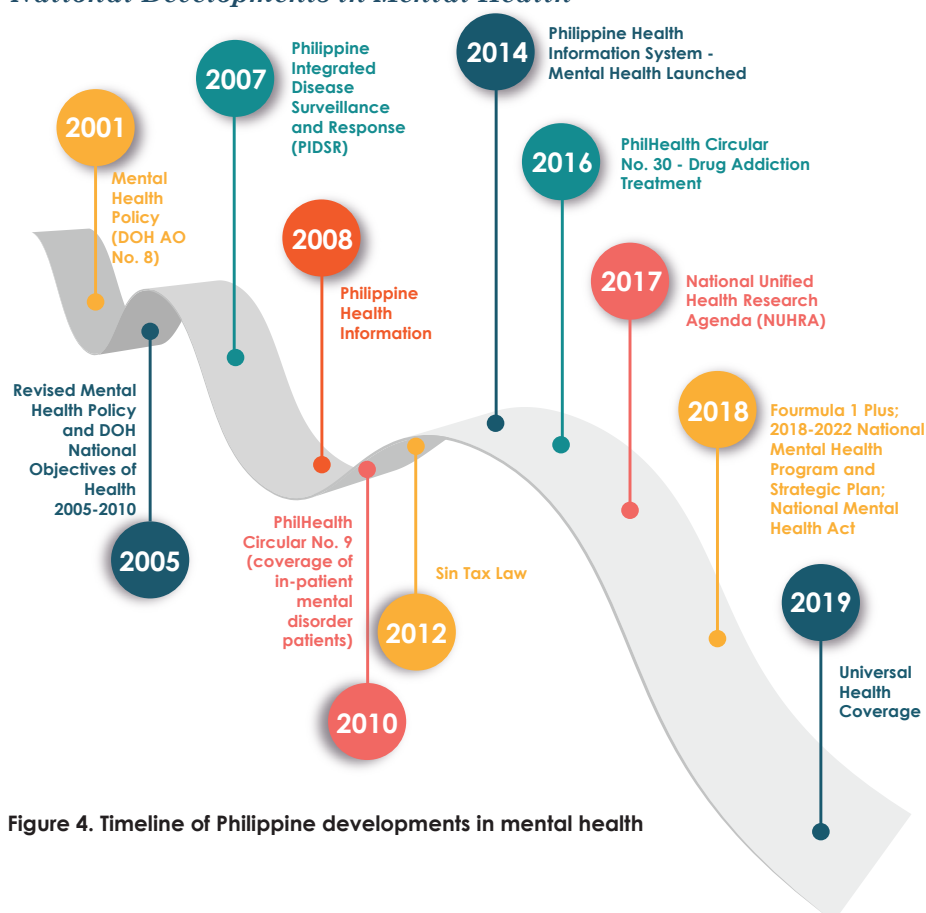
National Developments in Mental Health

2001
Mental Health Policy (DOH AO No. 8)

2007
Philippine Integrated Disease Surveillance and Response (PIDSR)

2008
Philippine Health Information

2014
Philippine Health Information System - Mental Health Launched

2016
PhilHealth Circular No. 30 - Drug Addiction Treatment

2017
National Unified Health Research Agenda (NUHRA)

2018
Fourmula 1 Plus; 2018-2022 National Mental Health Program and Strategic Plan; National Mental Health Act

Revised Mental Health Policy and DOH National Objectives of Health 2005-2010
2005

PhilHealth Circular No. 9 (coverage of in-patient mental disorder patients)
2010

Sin Tax Law
2012

2019
Universal Health Coverage

Figure 4. Timeline of Philippine developments in mental health